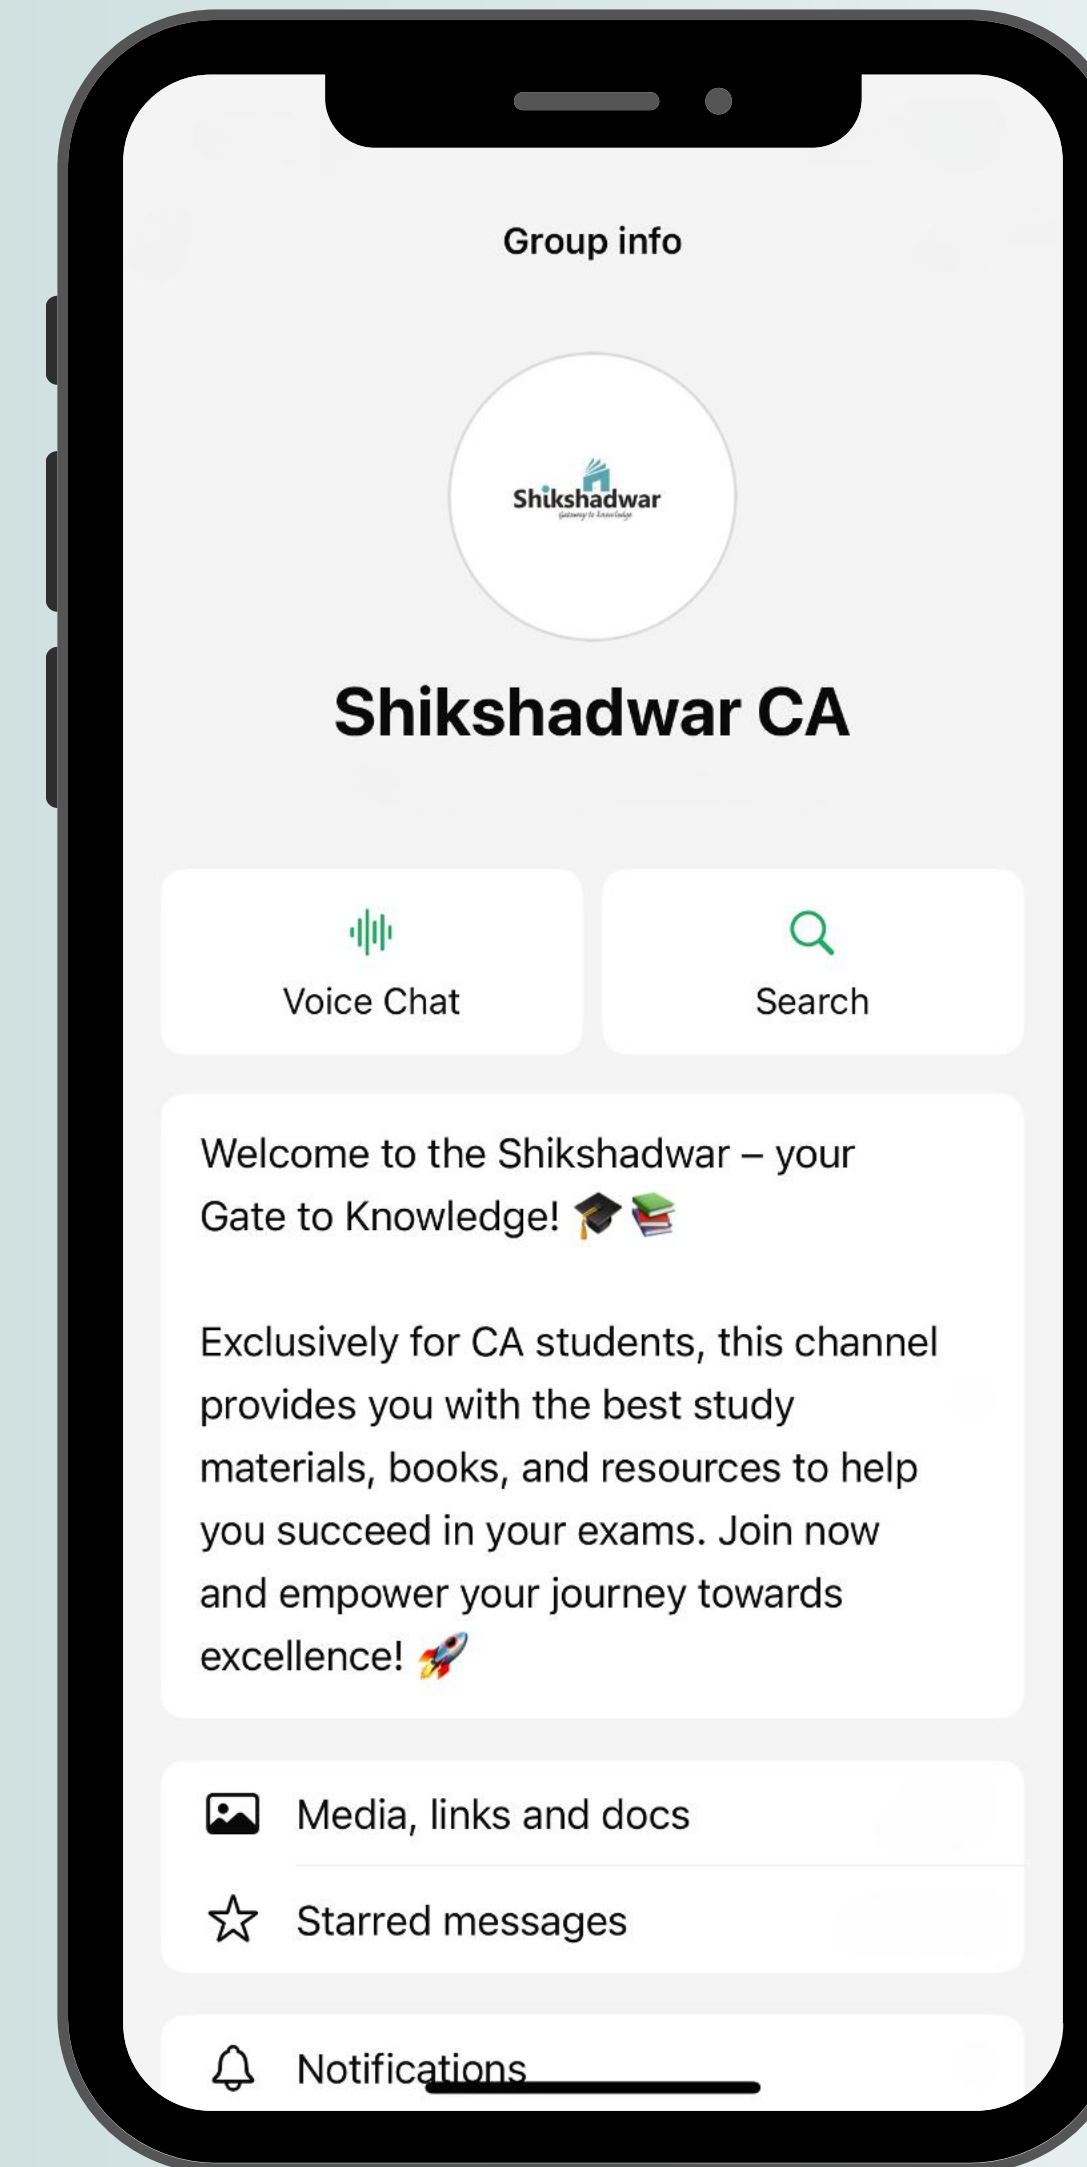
Group info

Shikshadwar
Gateway to knowledge

Shikshadwar CA

Voice Chat

Search

Welcome to the Shikshadwar – your Gate to Knowledge! 🎓📚

Exclusively for CA students, this channel provides you with the best study materials, books, and resources to help you succeed in your exams. Join now and empower your journey towards excellence! 🚀

Media, links and docs

Starred messages

Notifications